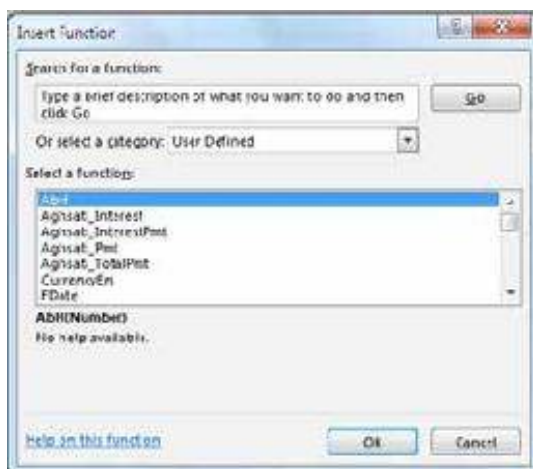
Insert Function

Search for a function:

Type a brief description of what you want to do and then click Go

Go

Or select a category: User Defined

Select a function:

AbH
Agnsat_Interest
Agnsat_InterestPmt
Agnsat_Pmt
Agnsat_TotalPmt
CurrencyEn
FDate

AbH(Number)
No help available.

Help on this function

OK

Cancel